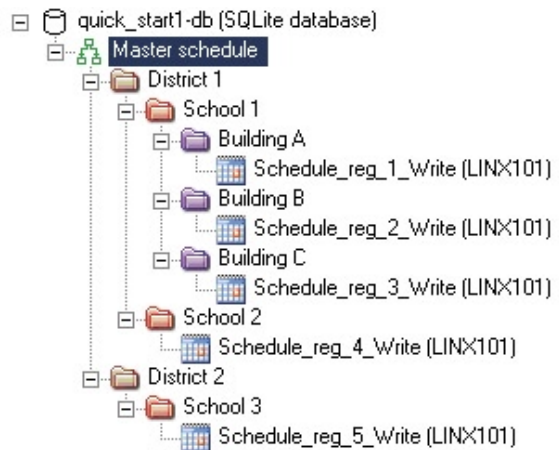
quick_start1-db (SQLite database)
Master schedule
District 1
School 1
Building A
Schedule_reg_1_Write (LINX101)
Building B
Schedule_reg_2_Write (LINX101)
Building C
Schedule_reg_3_Write (LINX101)
School 2
Schedule_reg_4_Write (LINX101)
District 2
School 3
Schedule_reg_5_Write (LINX101)